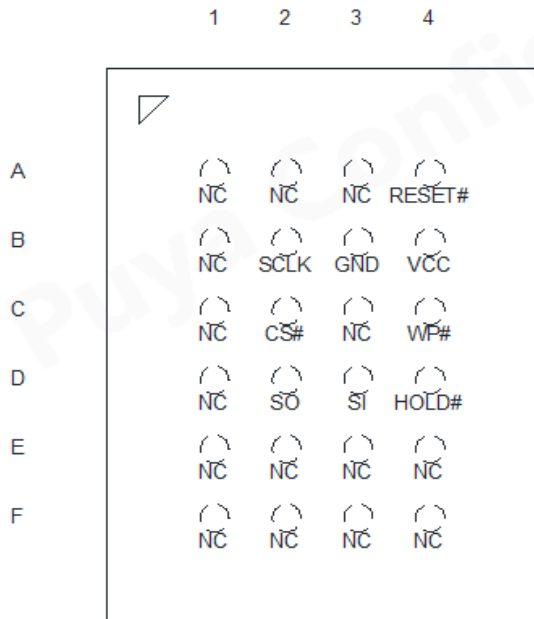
| | 1 | 2 | 3 | 4 |
|---|---|---|---|---|
| A | NC | NC | NC | RESET# |
| B | NC | SCLK | GND | VCC |
| C | NC | CS# | NC | WP# |
| D | NC | SO | SI | HOLD# |
| E | NC | NC | NC | NC |
| F | NC | NC | NC | NC |

Puya Confi